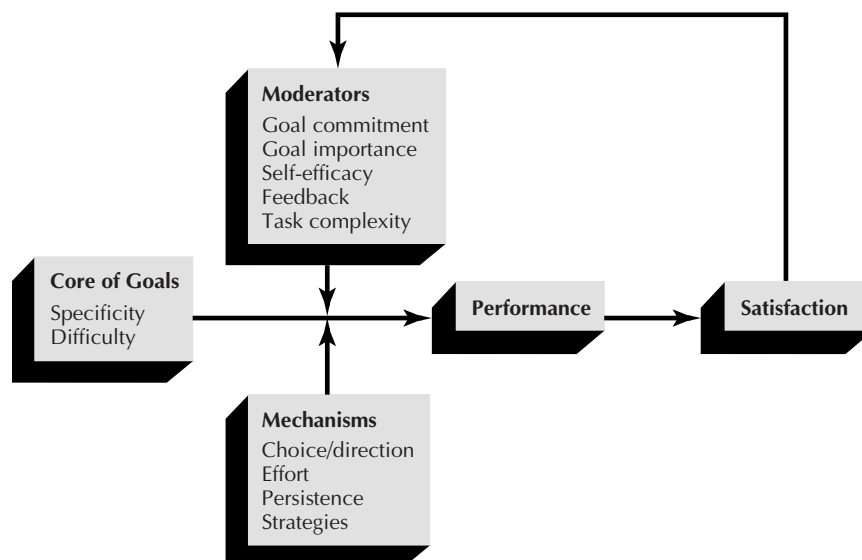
Moderators
Goal commitment
Goal importance
Self-efficacy
Feedback
Task complexity

Core of Goals
Specificity
Difficulty

Performance

Satisfaction

Mechanisms
Choice/direction
Effort
Persistence
Strategies